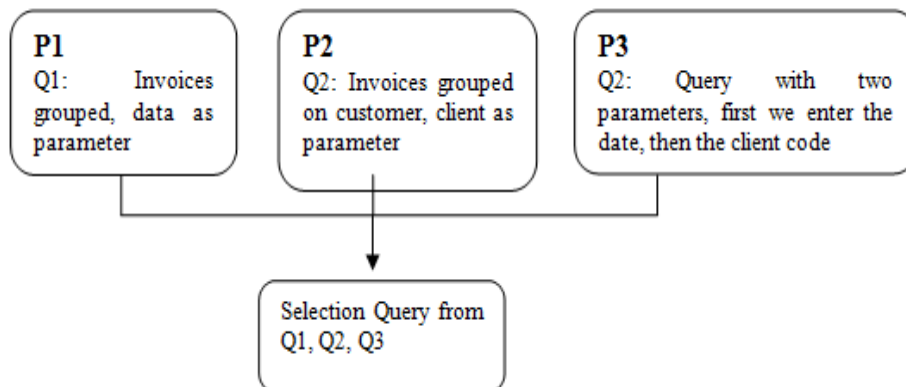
P1
Q1: Invoices grouped, data as parameter

P2
Q2: Invoices grouped on customer, client as parameter

P3
Q2: Query with two parameters, first we enter the date, then the client code

Selection Query from Q1, Q2, Q3